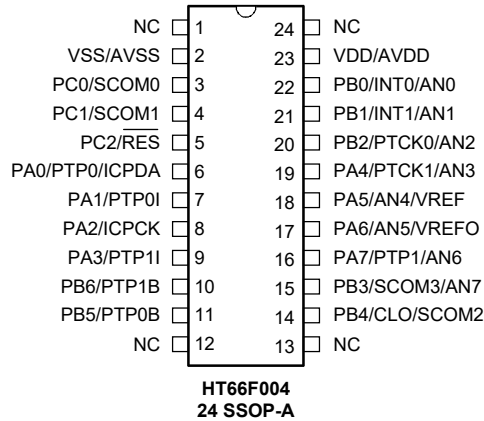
NC 1
VSS/AVSS 2
PC0/SCOM0 3
PC1/SCOM1 4
PC2/$\overline{RES}$ 5
PA0/PTP0/ICPDA 6
PA1/PTP0I 7
PA2/ICPCK 8
PA3/PTP1I 9
PB6/PTP1B 10
PB5/PTP0B 11
NC 12

24 NC
23 VDD/AVDD
22 PB0/INT0/AN0
21 PB1/INT1/AN1
20 PB2/PTCK0/AN2
19 PA4/PTCK1/AN3
18 PA5/AN4/VREF
17 PA6/AN5/VREFO
16 PA7/PTP1/AN6
15 PB3/SCOM3/AN7
14 PB4/CLO/SCOM2
13 NC

HT66F004
24 SSOP-A